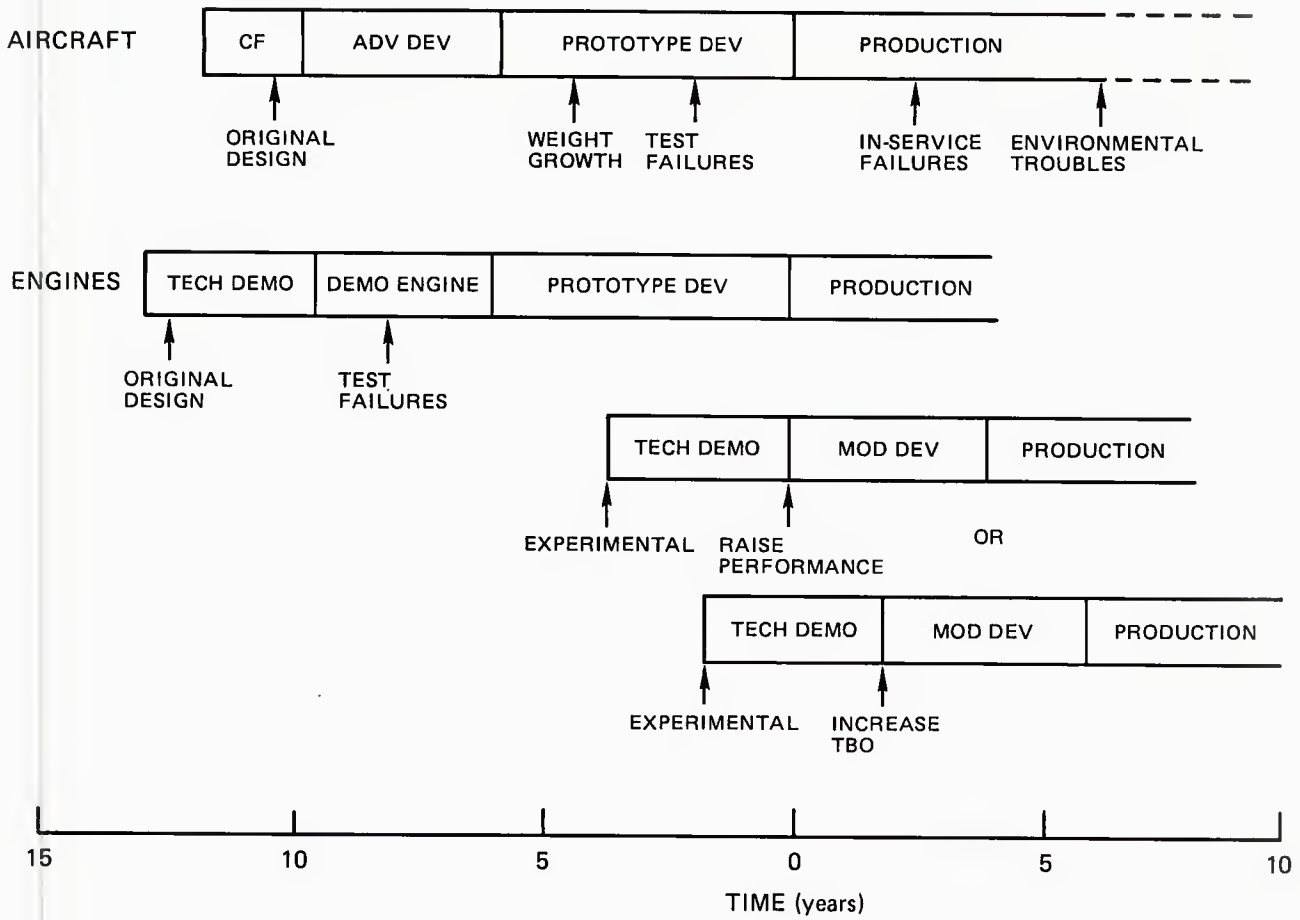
AIRCRAFT

CF | ADV DEV | PROTOTYPE DEV | PRODUCTION

ORIGINAL DESIGN
WEIGHT GROWTH
TEST FAILURES
IN-SERVICE FAILURES
ENVIRONMENTAL TROUBLES

ENGINES

TECH DEMO | DEMO ENGINE | PROTOTYPE DEV | PRODUCTION

ORIGINAL DESIGN
TEST FAILURES

TECH DEMO | MOD DEV | PRODUCTION

EXPERIMENTAL
RAISE PERFORMANCE

OR

TECH DEMO | MOD DEV | PRODUCTION

EXPERIMENTAL
INCREASE TBO

15 10 5 0 5 10

TIME (years)